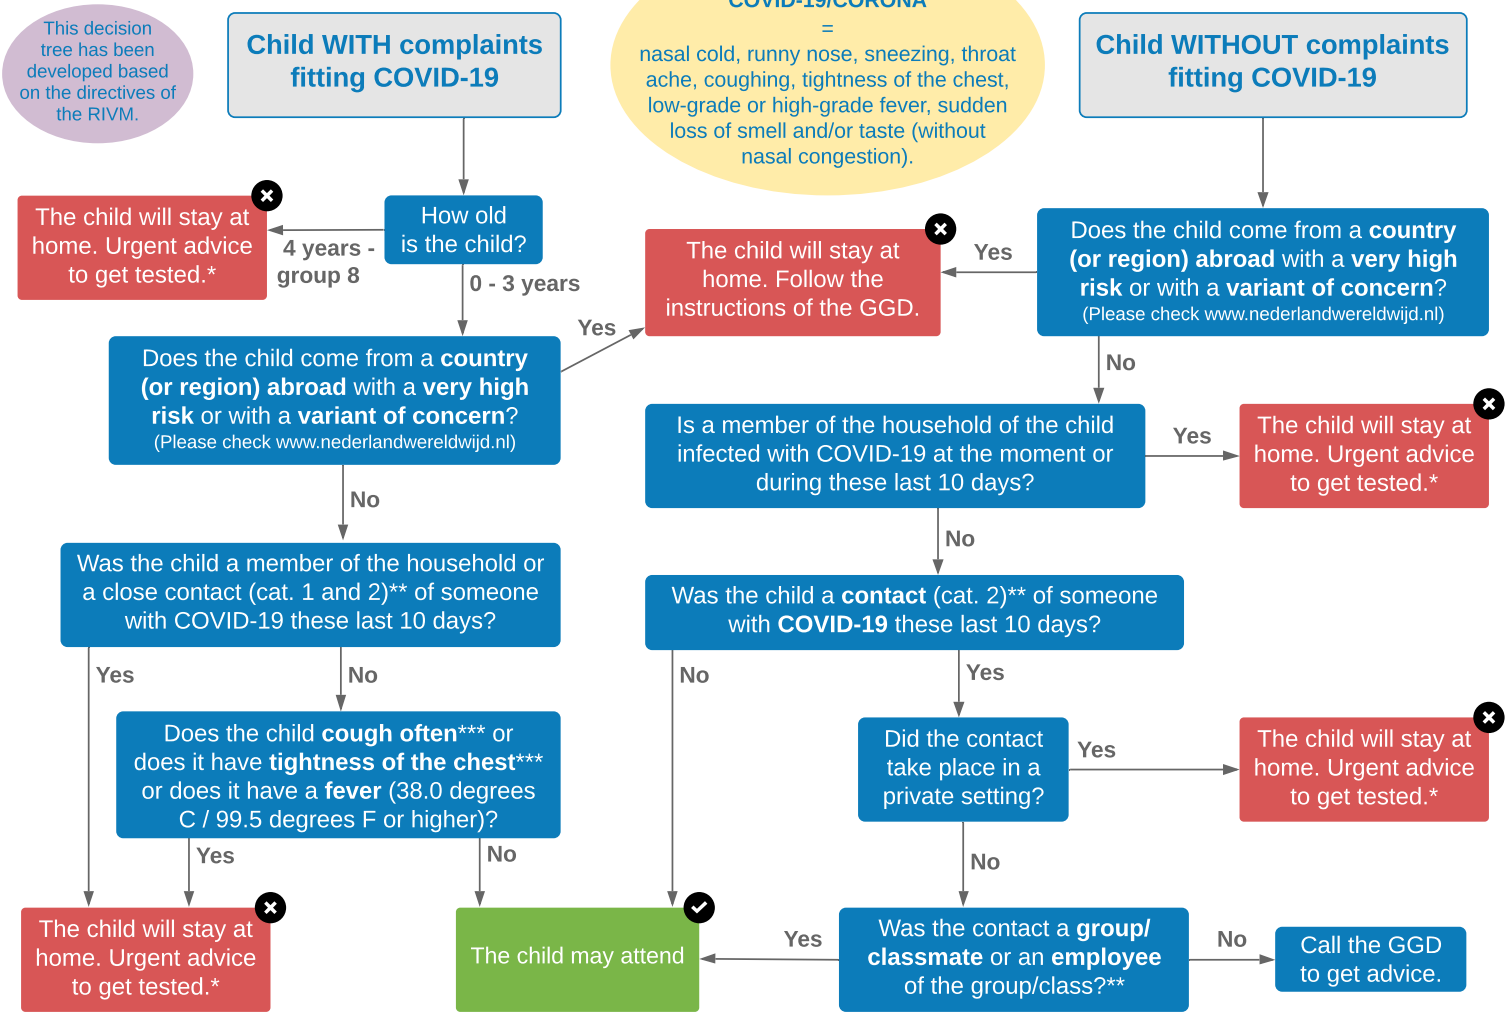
This decision tree has been developed based on the directives of the RIVM.

Child WITH complaints fitting COVID-19

COVID-19/CORONA
=
nasal cold, runny nose, sneezing, throat ache, coughing, tightness of the chest, low-grade or high-grade fever, sudden loss of smell and/or taste (without nasal congestion).

Child WITHOUT complaints fitting COVID-19

The child will stay at home. Urgent advice to get tested.*

4 years - group 8

How old is the child?

0 - 3 years

The child will stay at home. Follow the instructions of the GGD.

Yes

Does the child come from a **country (or region) abroad** with a **very high risk** or with a **variant of concern**? (Please check www.nederlandwereldwijd.nl)

Yes

Does the child come from a **country (or region) abroad** with a **very high risk** or with a **variant of concern**? (Please check www.nederlandwereldwijd.nl)

No

Is a member of the household of the child infected with COVID-19 at the moment or during these last 10 days?

Yes

The child will stay at home. Urgent advice to get tested.*

No

No

Was the child a member of the household or a close contact (cat. 1 and 2)** of someone with COVID-19 these last 10 days?

Was the child a **contact** (cat. 2)** of someone with **COVID-19** these last 10 days?

Yes

No

No

Yes

Does the child **cough often***** or does it have **tightness of the chest***** or does it have a **fever** (38.0 degrees C / 99.5 degrees F or higher)?

Did the contact take place in a private setting?

Yes

The child will stay at home. Urgent advice to get tested.*

Yes

No

No

The child will stay at home. Urgent advice to get tested.*

The child may attend

Yes

Was the contact a **group/ classmate** or an **employee** of the group/class?**

No

Call the GGD to get advice.